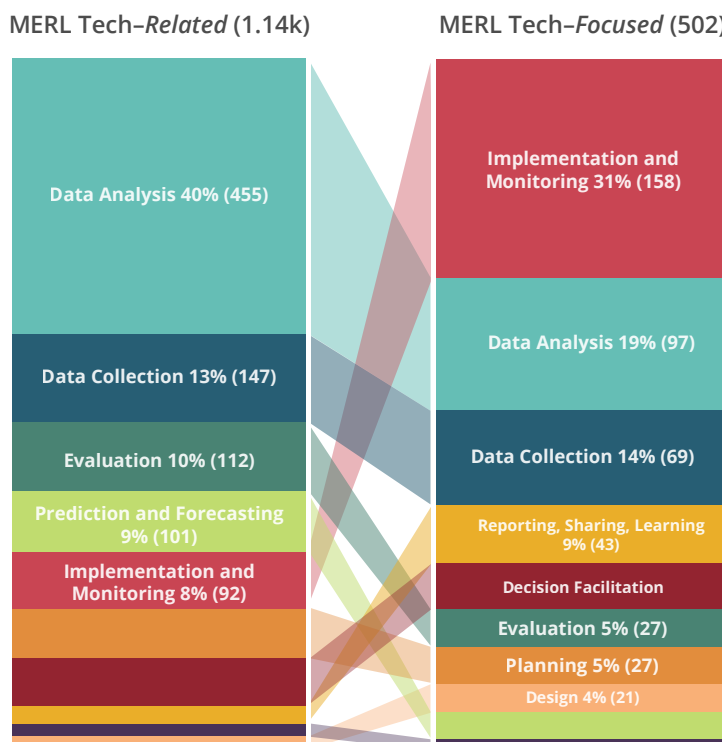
MERL Tech–*Related* (1.14k)

Data Analysis 40% (455)

Data Collection 13% (147)

Evaluation 10% (112)

Prediction and Forecasting 9% (101)

Implementation and Monitoring 8% (92)

MERL Tech–*Focused* (502)

Implementation and Monitoring 31% (158)

Data Analysis 19% (97)

Data Collection 14% (69)

Reporting, Sharing, Learning 9% (43)

Decision Facilitation

Evaluation 5% (27)

Planning 5% (27)

Design 4% (21)